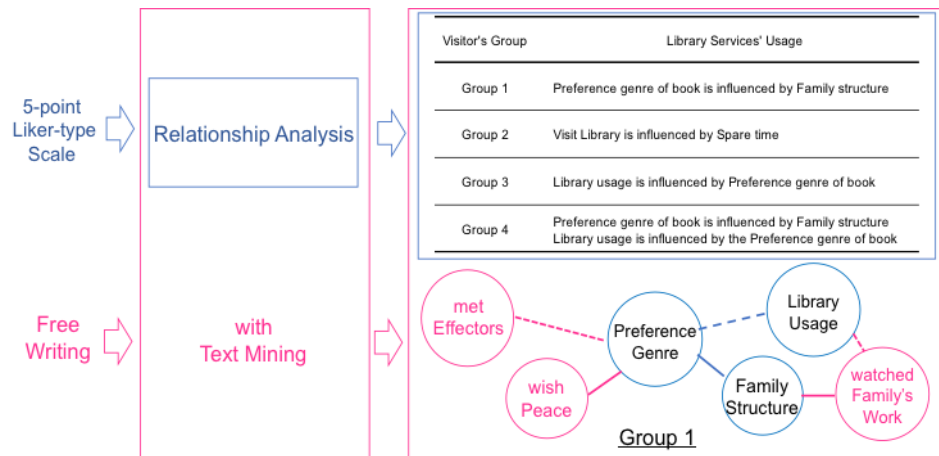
5-point Liker-type Scale

Relationship Analysis

| Visitor's Group | Library Services' Usage |
|---|---|
| Group 1 | Preference genre of book is influenced by Family structure |
| Group 2 | Visit Library is influenced by Spare time |
| Group 3 | Library usage is influenced by Preference genre of book |
| Group 4 | Preference genre of book is influenced by Family structure Library usage is influenced by the Preference genre of book |

Free Writing

with Text Mining

met Effectors

Preference Genre

Library Usage

wish Peace

Family Structure

watched Family's Work

Group 1